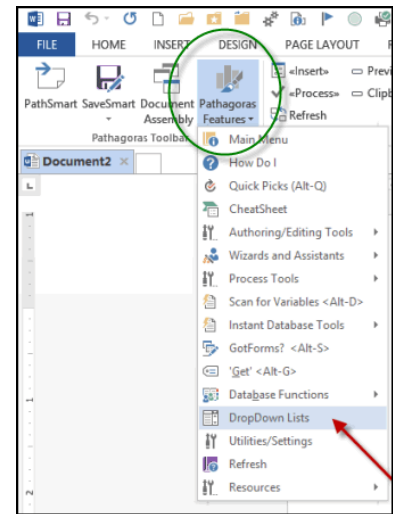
FILE HOME INSERT DESIGN PAGE LAYOUT

PathSmart SaveSmart Document Assembly Pathagoras Features

Pathagoras Toolbar

«Insert» «Process» Refresh Previ Clipb

Document2 ×

L

1

2

Main Menu
How Do I
Quick Picks (Alt-Q)
CheatSheet
Authoring/Editing Tools
Wizards and Assistants
Process Tools
Scan for Variables <Alt-D>
Instant Database Tools
GotForms? <Alt-S>
'Get' <Alt-G>
Database Functions
DropDown Lists
Utilities/Settings
Refresh
Resources